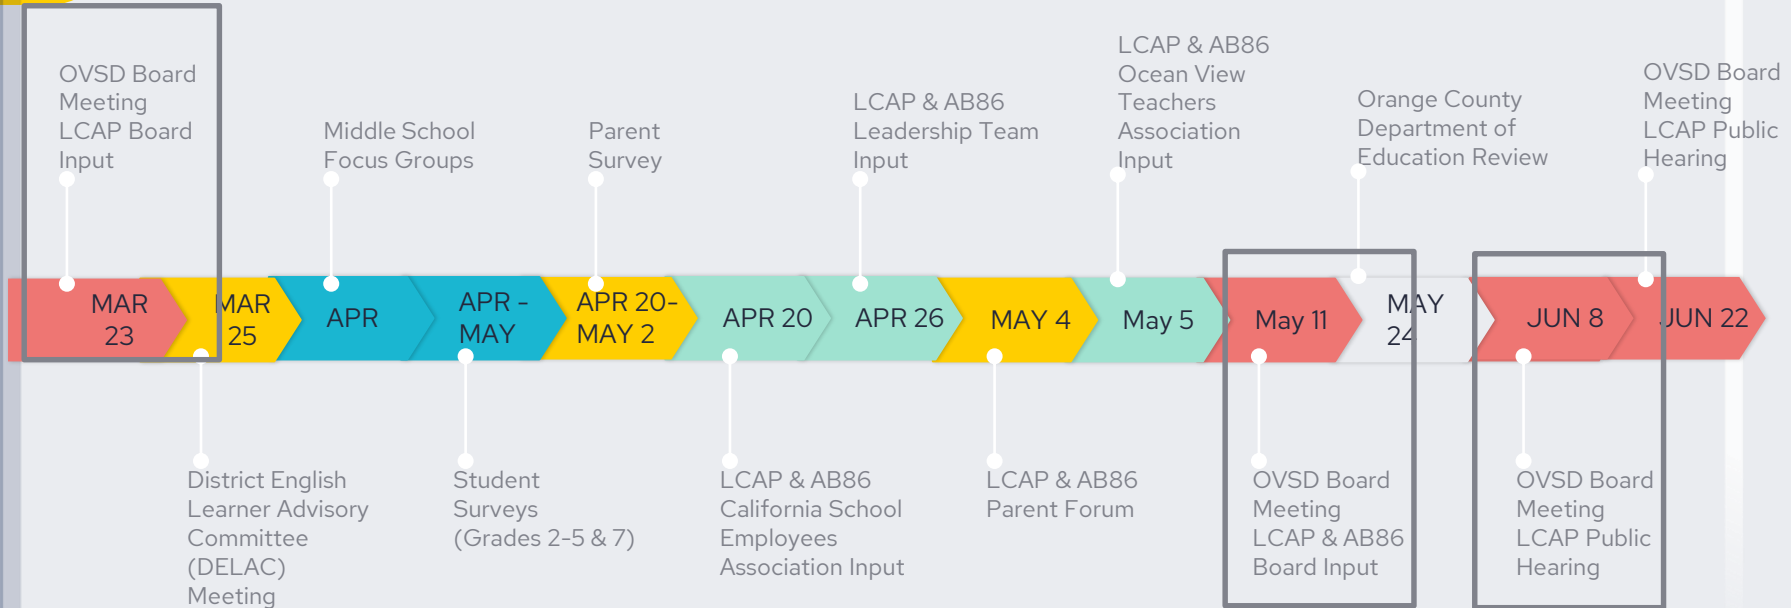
OVSD Board Meeting LCAP Board Input

MAR 23

District English Learner Advisory Committee (DELAC) Meeting

MAR 25

Middle School Focus Groups

APR

APR - MAY

Student Surveys (Grades 2-5 & 7)

Parent Survey

APR 20- MAY 2

APR 20

LCAP & AB86 California School Employees Association Input

LCAP & AB86 Leadership Team Input

APR 26

MAY 4

LCAP & AB86 Parent Forum

LCAP & AB86 Ocean View Teachers Association Input

May 5

May 11

OVSD Board Meeting LCAP & AB86 Board Input

Orange County Department of Education Review

MAY 24

JUN 8

OVSD Board Meeting LCAP Public Hearing

OVSD Board Meeting LCAP Public Hearing

JUN 22